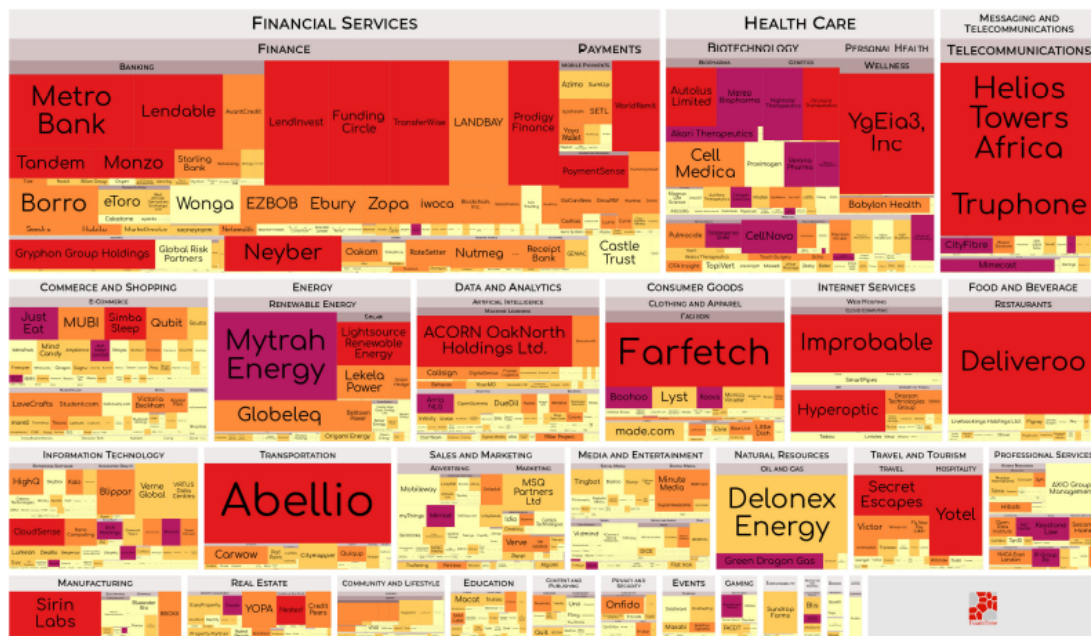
Financial Services

Finance

Banking

Metro Bank

Lendable

AvantCredit

LendInvest

Funding Circle

TransferWise

LANDBAY

Prodigy Finance

Tandem

Monzo

Starling Bank

Borro

eToro

Wonga

EZBOB

Ebury

Zopa

iwoca

Gryphon Group Holdings

Global Risk Partners

Neyber

Oakam

RateSetter

Nutmeg

Receipt Bank

Payments

Azimo

SETL

WorldRemit

PaymentSense

Castle Trust

Health Care

Biotechnology

Personal Health

Wellness

Autolus Limited

Akari Therapeutics

Cell Medica

YgEia3, Inc

Babylon Health

CellNovo

Messaging and Telecommunications

Telecommunications

Helios Towers Africa

Truphone

CityFibre

Mimecast

Commerce and Shopping

E-Commerce

Just Eat

MUBI

Simba Sleep

Qubit

Energy

Renewable Energy

Mytrah Energy

Lightsource Renewable Energy

Lekela Power

Globeleq

Data and Analytics

Artificial Intelligence

ACORN OakNorth Holdings Ltd.

Consumer Goods

Clothing and Apparel

Fashion

Farfetch

Boohoo

Lyst

made.com

Internet Services

Web Hosting

Improbable

Hyperoptic

Food and Beverage

Restaurants

Deliveroo

Information Technology

HighQ

Blippar

Verne Global

CloudSense

Transportation

Abellio

Carwow

Sales and Marketing

Advertising

Marketing

MSQ Partners Ltd

Media and Entertainment

Minute Media

Natural Resources

Oil and Gas

Delonex Energy

Green Dragon Gas

Travel and Tourism

Travel

Hospitality

Secret Escapes

Yotel

Professional Services

Manufacturing

Sirin Labs

Real Estate

YOPA

Community and Lifestyle

Education

Events

Gaming

Onfido